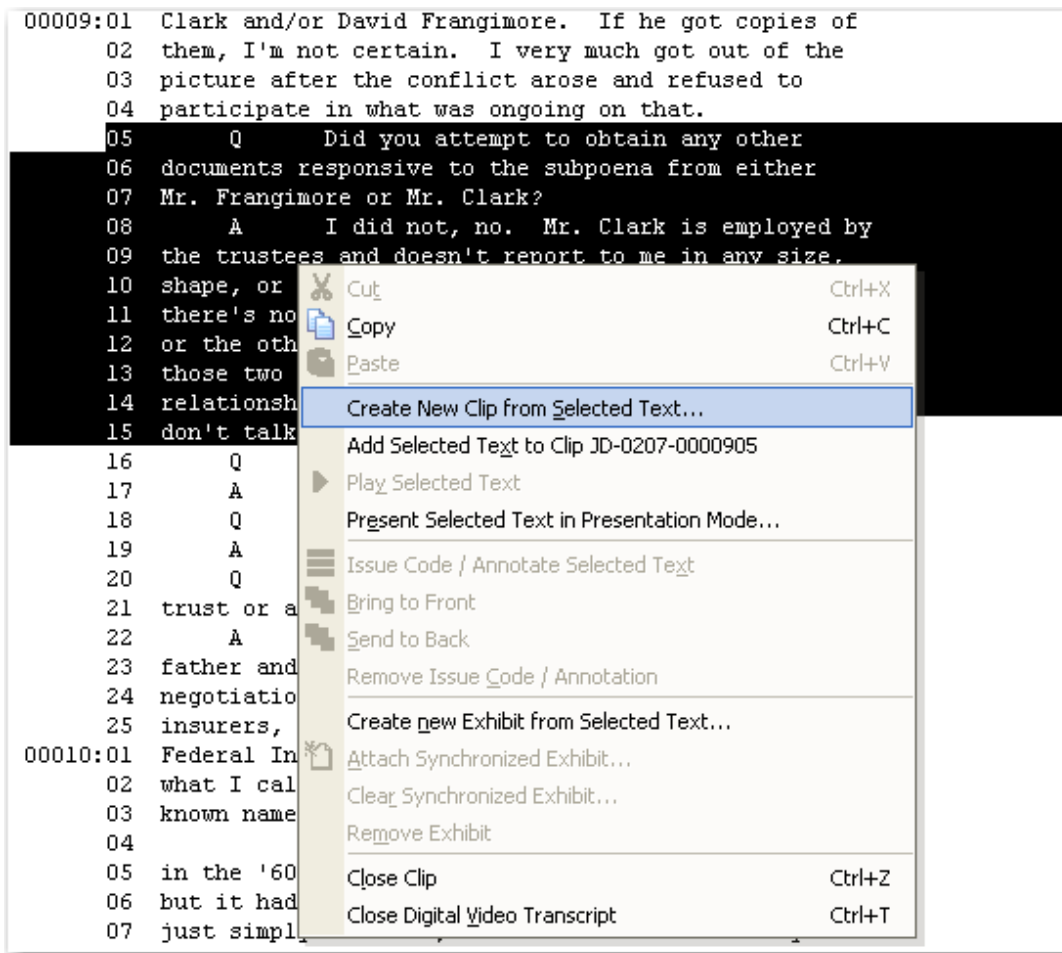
00009:01 Clark and/or David Frangimore. If he got copies of
02 them, I'm not certain. I very much got out of the
03 picture after the conflict arose and refused to
04 participate in what was ongoing on that.
05 Q Did you attempt to obtain any other
06 documents responsive to the subpoena from either
07 Mr. Frangimore or Mr. Clark?
08 A I did not, no. Mr. Clark is employed by
09 the trustees and doesn't report to me in any size,
10 shape, or
11 there's no
12 or the oth
13 those two
14 relationsh
15 don't talk
16 Q
17 A
18 Q
19 A
20 Q
21 trust or a
22 A
23 father and
24 negotiatio
25 insurers,
00010:01 Federal In
02 what I cal
03 known name
04
05 in the '60
06 but it had
07 just simpl

Cut Ctrl+X
Copy Ctrl+C
Paste Ctrl+V
Create New Clip from Selected Text...
Add Selected Text to Clip JD-0207-0000905
Play Selected Text
Present Selected Text in Presentation Mode...
Issue Code / Annotate Selected Text
Bring to Front
Send to Back
Remove Issue Code / Annotation
Create new Exhibit from Selected Text...
Attach Synchronized Exhibit...
Clear Synchronized Exhibit...
Remove Exhibit
Close Clip Ctrl+Z
Close Digital Video Transcript Ctrl+T